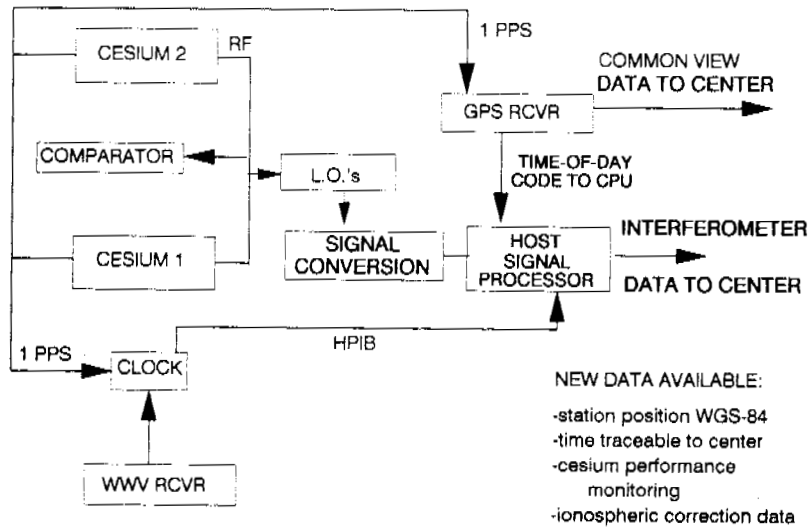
1 PPS

CESIUM 2

RF

COMMON VIEW DATA TO CENTER

GPS RCVR

COMPARATOR

L.O.'s

TIME-OF-DAY CODE TO CPU

SIGNAL CONVERSION

HOST SIGNAL PROCESSOR

INTERFEROMETER

DATA TO CENTER

CESIUM 1

HPIB

1 PPS

CLOCK

WWV RCVR

NEW DATA AVAILABLE:

-station position WGS-84
-time traceable to center
-cesium performance monitoring
-ionospheric correction data